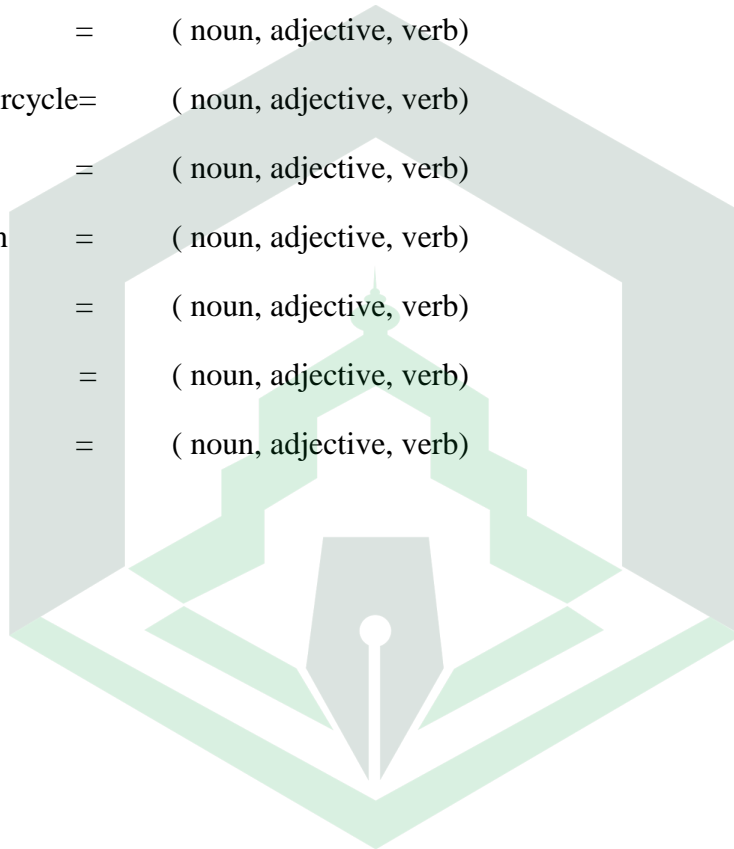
= ( noun, adjective, verb)

rcycle= ( noun, adjective, verb)

= ( noun, adjective, verb)

n = ( noun, adjective, verb)

= ( noun, adjective, verb)

= ( noun, adjective, verb)

= ( noun, adjective, verb)